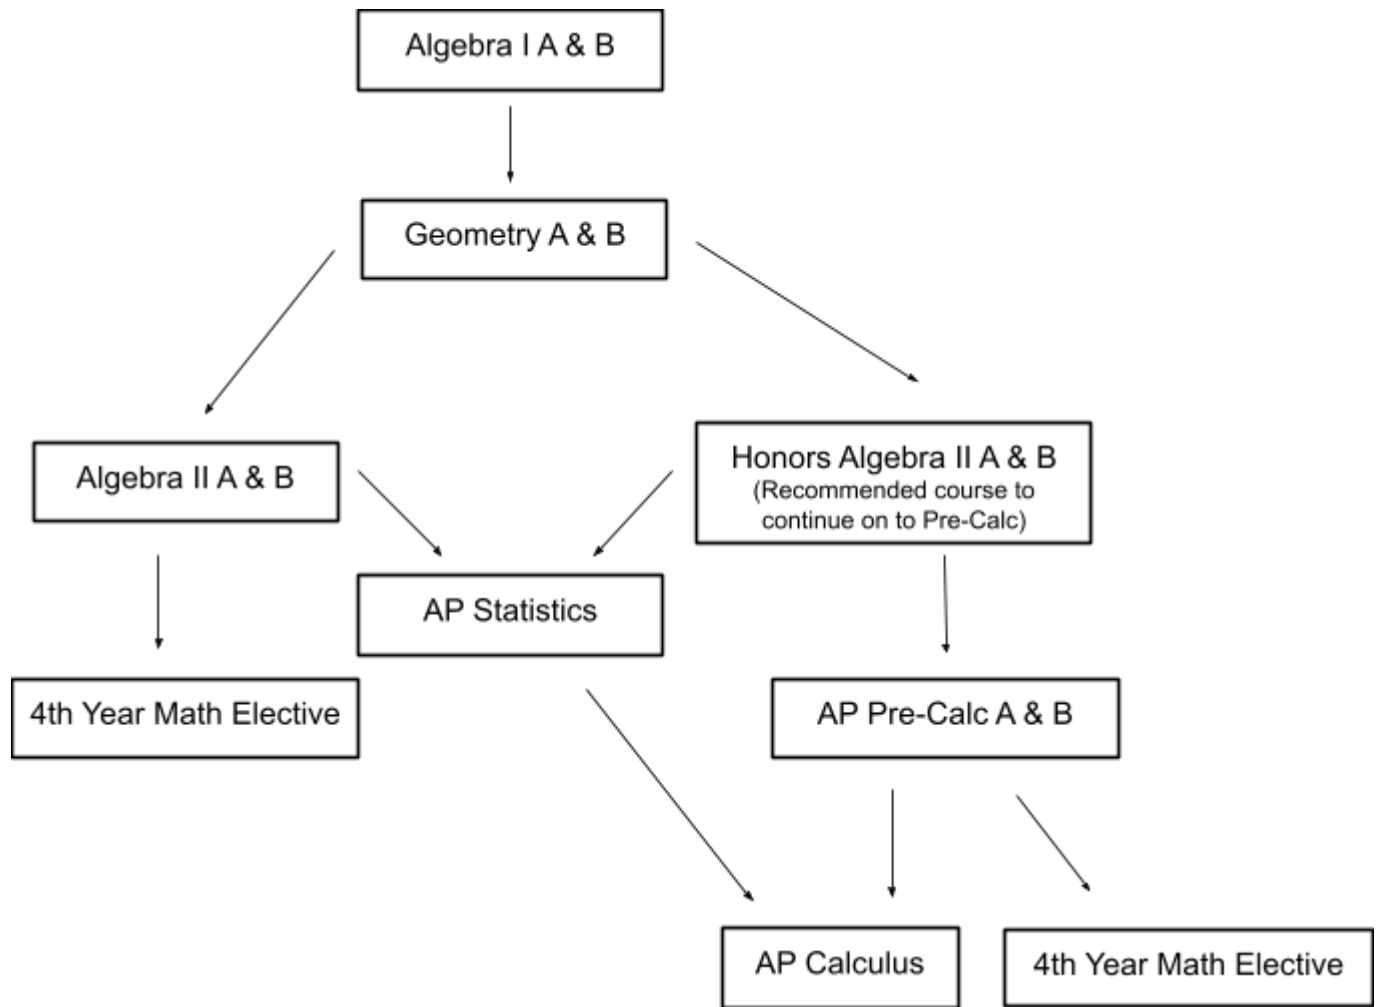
Algebra I A & B

Geometry A & B

Algebra II A & B

Honors Algebra II A & B
(Recommended course to continue on to Pre-Calc)

AP Statistics

4th Year Math Elective

AP Pre-Calc A & B

AP Calculus

4th Year Math Elective